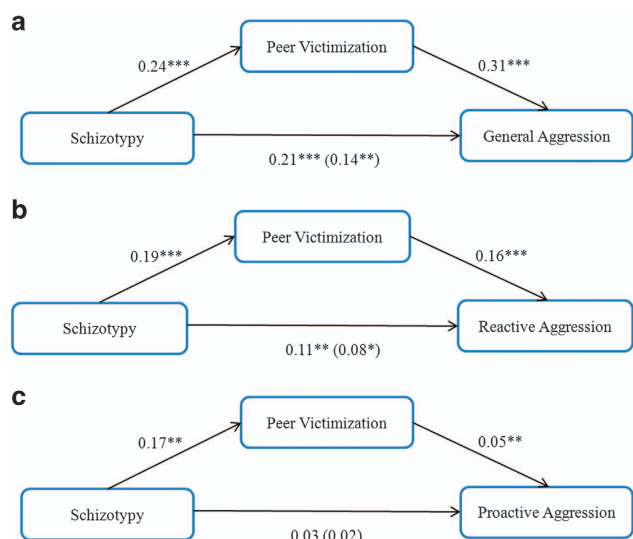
a

Peer Victimization

0.24***

0.31***

Schizotypy

General Aggression

0.21*** (0.14**)

b

Peer Victimization

0.19***

0.16***

Schizotypy

Reactive Aggression

0.11** (0.08*)

c

Peer Victimization

0.17**

0.05**

Schizotypy

Proactive Aggression

0.03 (0.02)